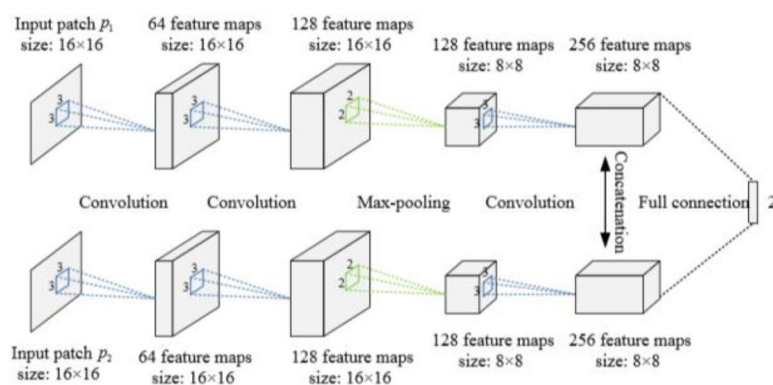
Input patch $p_1$
size: 16×16

64 feature maps
size: 16×16

128 feature maps
size: 16×16

128 feature maps
size: 8×8

256 feature maps
size: 8×8

3
3

3
3

2
2

3
3

Convolution

Convolution

Max-pooling

Convolution

Concatenation

Full connection

2

3
3

3
3

2
2

3
3

128 feature maps
size: 8×8

256 feature maps
size: 8×8

Input patch $p_2$
size: 16×16

64 feature maps
size: 16×16

128 feature maps
size: 16×16